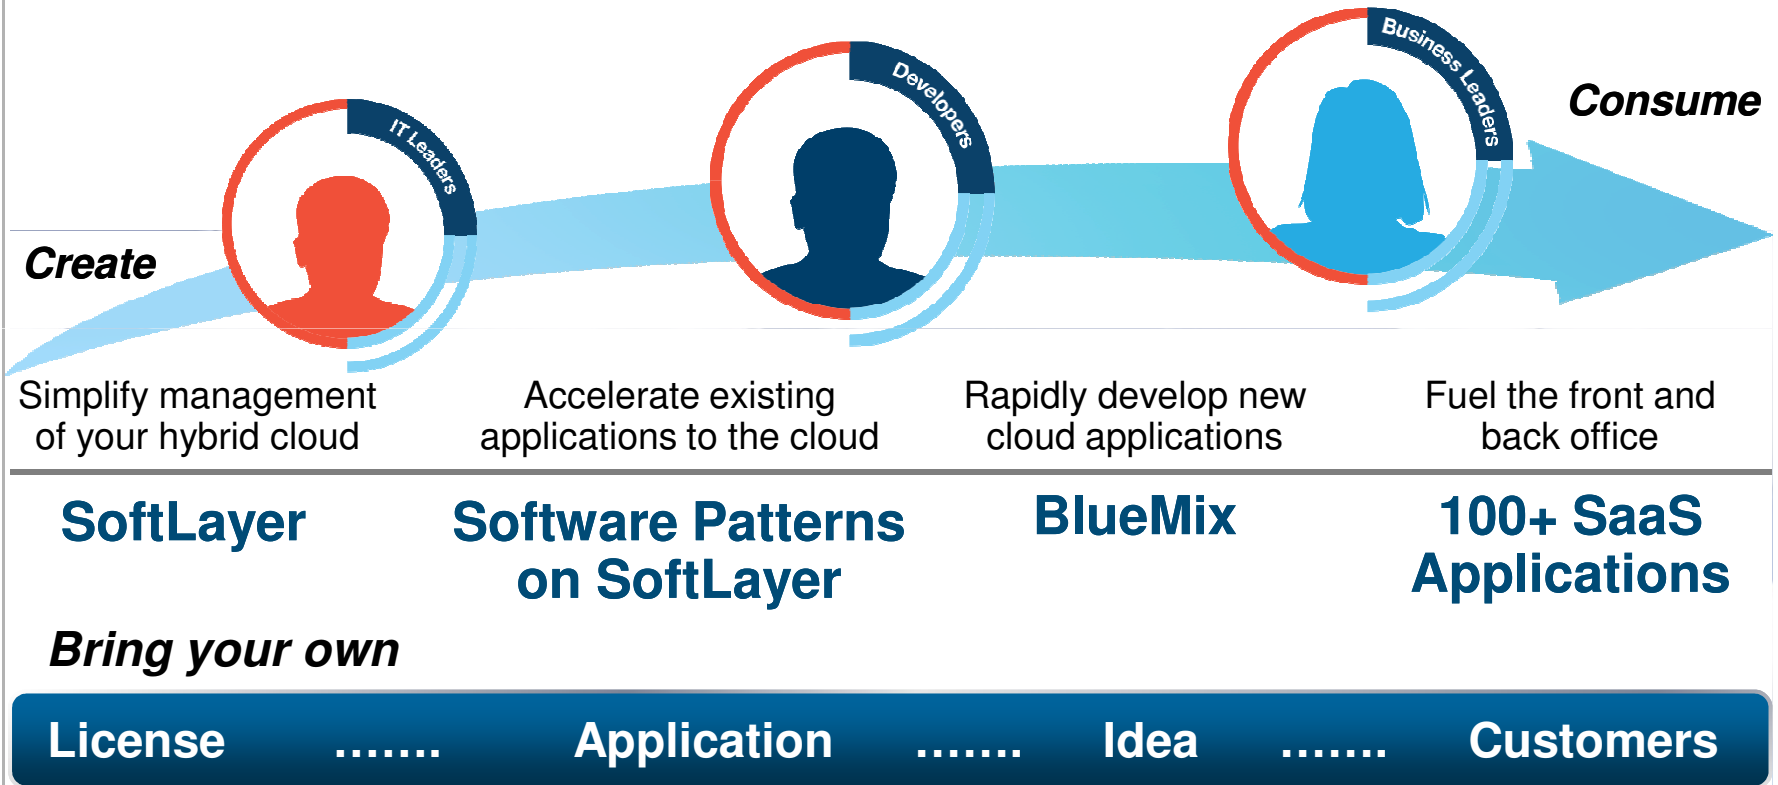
IT Leaders

Developers

Business Leaders

Consume

Create

Simplify management of your hybrid cloud

Accelerate existing applications to the cloud

Rapidly develop new cloud applications

Fuel the front and back office

SoftLayer

Software Patterns on SoftLayer

BlueMix

100+ SaaS Applications

Bring your own

License ....... Application ....... Idea ....... Customers